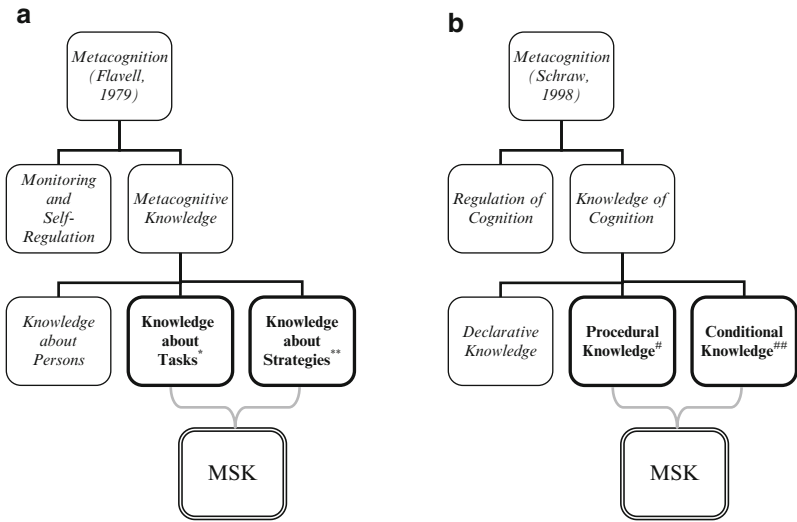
a

Metacognition (Flavell, 1979)

Monitoring and Self-Regulation

Metacognitive Knowledge

Knowledge about Persons

**Knowledge about Tasks**$^{*}$

**Knowledge about Strategies**$^{**}$

MSK

b

Metacognition (Schraw, 1998)

Regulation of Cognition

Knowledge of Cognition

Declarative Knowledge

**Procedural Knowledge**$^{\#}$

**Conditional Knowledge**$^{\#\#}$

MSK